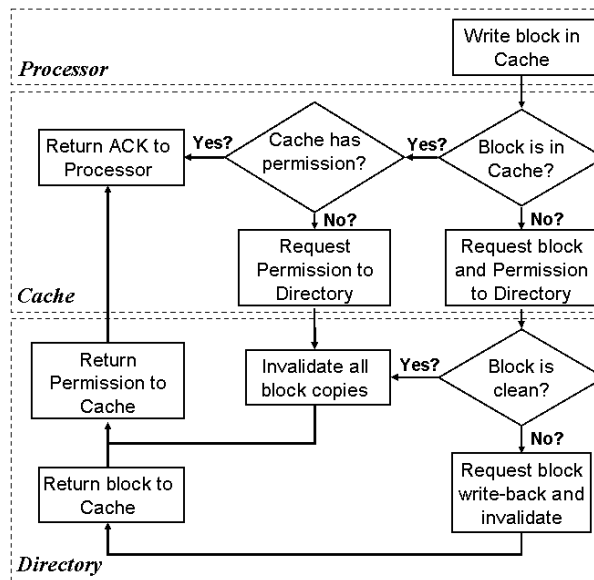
Processor

Write block in Cache

Cache

Return ACK to Processor

Yes?

Cache has permission?

Yes?

Block is in Cache?

No?

No?

Request Permission to Directory

Request block and Permission to Directory

Directory

Return Permission to Cache

Invalidate all block copies

Yes?

Block is clean?

No?

Return block to Cache

Request block write-back and invalidate